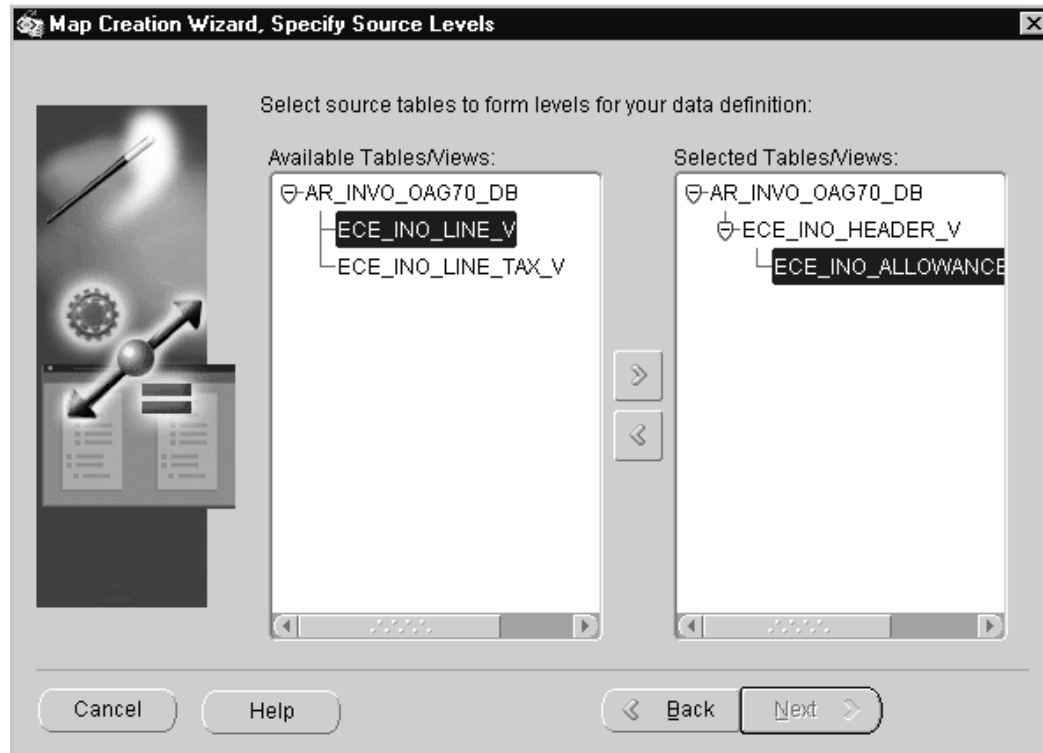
Map Creation Wizard, Specify Source Levels

Select source tables to form levels for your data definition:

Available Tables/Views:
AR_INVO_OAG70_DB
ECE_INO_LINE_V
ECE_INO_LINE_TAX_V

Selected Tables/Views:
AR_INVO_OAG70_DB
ECE_INO_HEADER_V
ECE_INO_ALLOWANCE

Cancel
Help
Back
Next